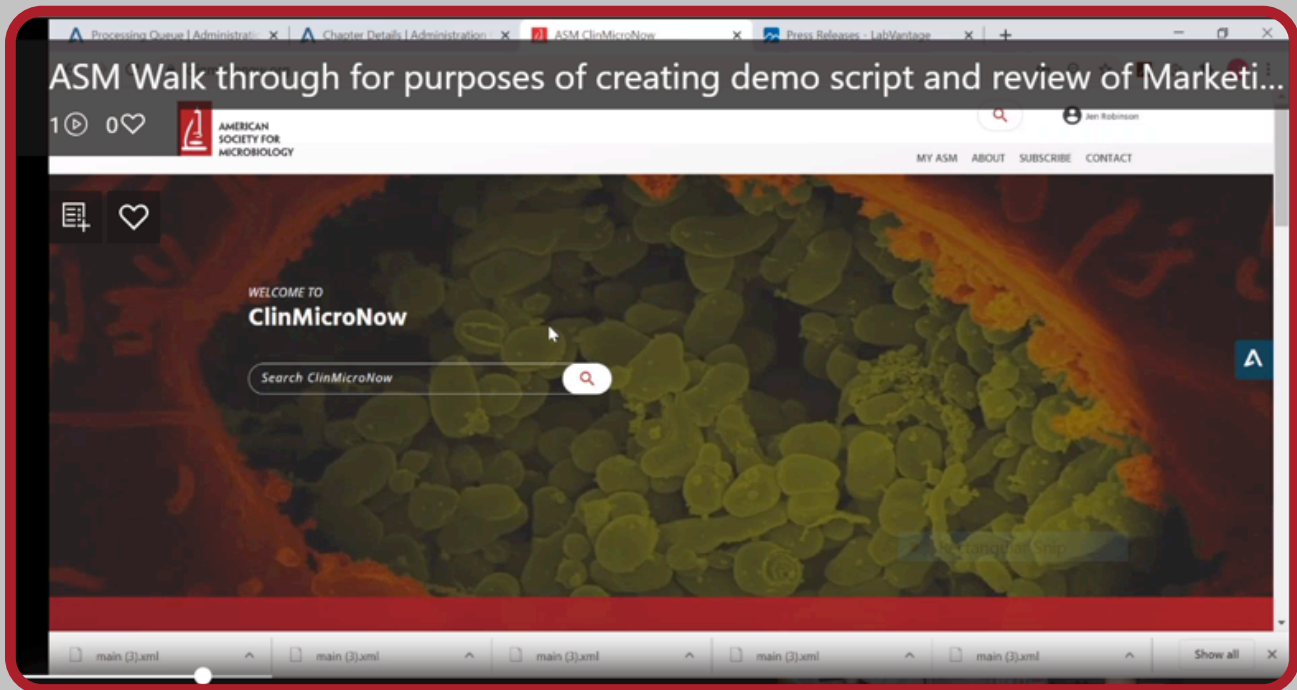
Processing Queue | Administratio ×
Chapter Details | Administration ×
ASM ClinMicroNow ×
Press Releases - LabVantage ×
+

ASM Walk through for purposes of creating demo script and review of Marketi...

1 0

AMERICAN SOCIETY FOR MICROBIOLOGY

Jen Robinson

MY ASM ABOUT SUBSCRIBE CONTACT

WELCOME TO
ClinMicroNow

Search ClinMicroNow

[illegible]

main (3).xml
main (3).xml
main (3).xml
main (3).xml
main (3).xml
Show all